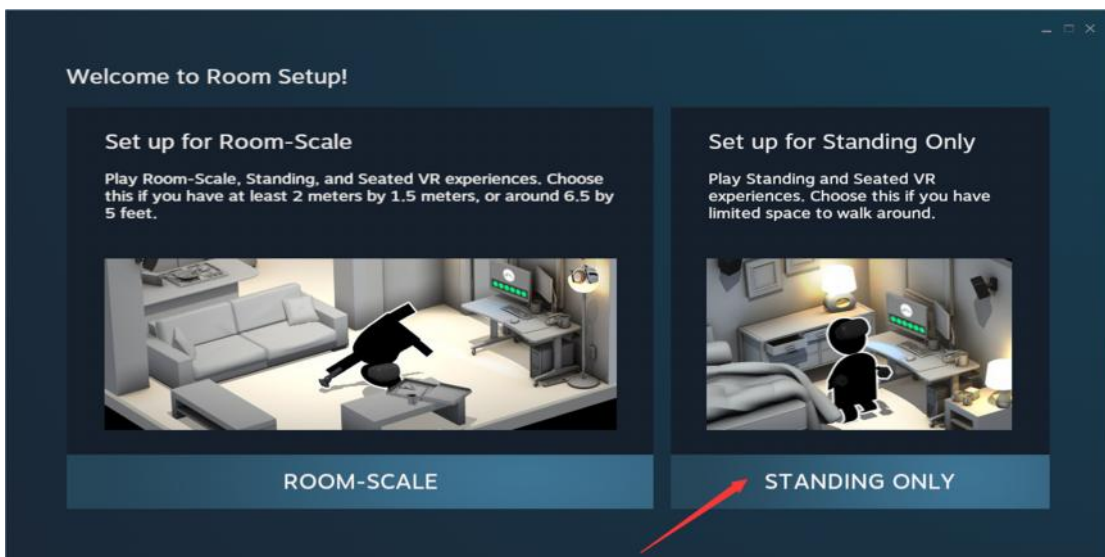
Welcome to Room Setup!

Set up for Room-Scale

Play Room-Scale, Standing, and Seated VR experiences. Choose this if you have at least 2 meters by 1.5 meters, or around 6.5 by 5 feet.

ROOM-SCALE

Set up for Standing Only

Play Standing and Seated VR experiences. Choose this if you have limited space to walk around.

STANDING ONLY